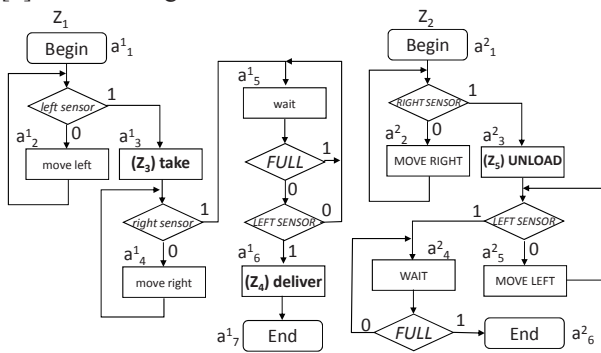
$Z_1$

Begin $a^1_1$

left sensor 1 0

$a^1_2$ move left

$a^1_3$ (Z$_3$) take

right sensor 1 0

$a^1_4$ move right

$a^1_5$ wait

FULL 1 0

LEFT SENSOR 0 1

$a^1_6$ (Z$_4$) deliver

$a^1_7$ End

$Z_2$

Begin $a^2_1$

RIGHT SENSOR 1 0

$a^2_2$ MOVE RIGHT

$a^2_3$ (Z$_5$) UNLOAD

LEFT SENSOR 1 0

$a^2_4$ WAIT

$a^2_5$ MOVE LEFT

FULL 0 1

End $a^2_6$